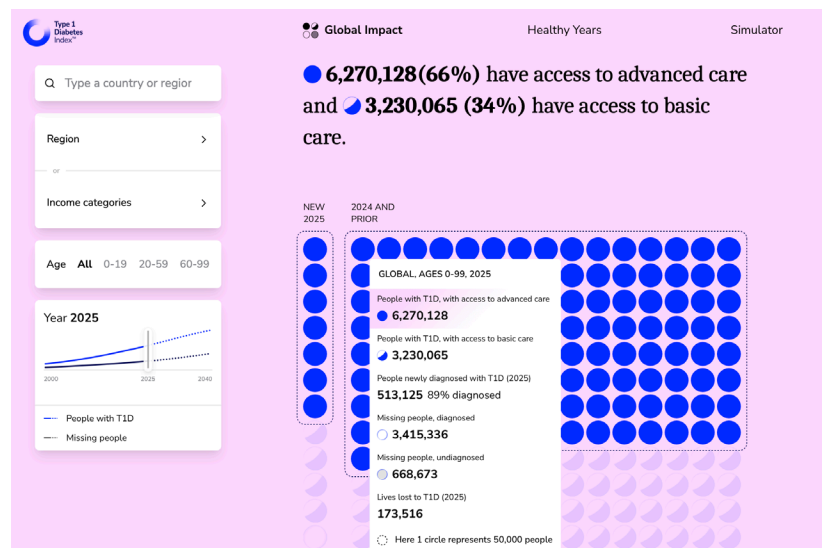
Type 1 Diabetes Index™

Global Impact

Healthy Years

Simulator

Type a country or regior

Region

or

Income categories

Age All 0-19 20-59 60-99

Year 2025

2000

2025

2040

People with T1D

Missing people

6,270,128 (66%) have access to advanced care and 3,230,065 (34%) have access to basic care.

NEW 2025

2024 AND PRIOR

GLOBAL, AGES 0-99, 2025

People with T1D, with access to advanced care
6,270,128

People with T1D, with access to basic care
3,230,065

People newly diagnosed with T1D (2025)
513,125 89% diagnosed

Missing people, diagnosed
3,415,336

Missing people, undiagnosed
668,673

Lives lost to T1D (2025)
173,516

Here 1 circle represents 50,000 people